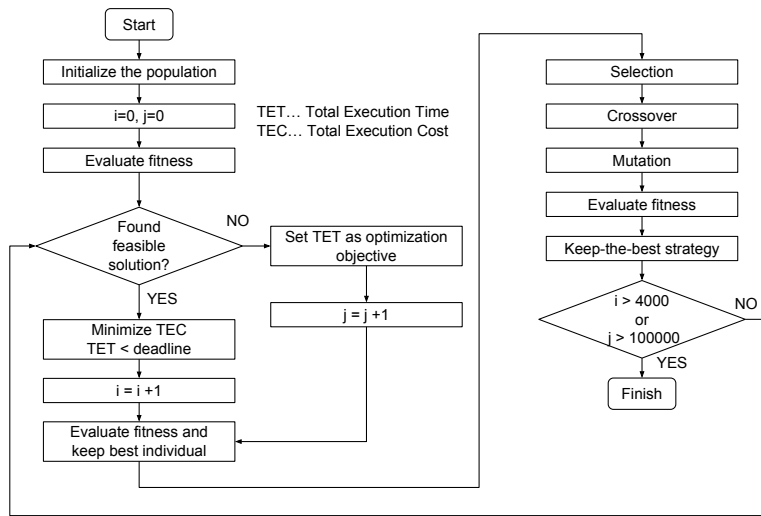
Start

Initialize the population

i=0, j=0

TET… Total Execution Time
TEC… Total Execution Cost

Evaluate fitness

Found feasible solution?

NO

Set TET as optimization objective

j = j +1

YES

Minimize TEC
TET < deadline

i = i +1

Evaluate fitness and keep best individual

Selection

Crossover

Mutation

Evaluate fitness

Keep-the-best strategy

i > 4000
or
j > 100000

NO

YES

Finish